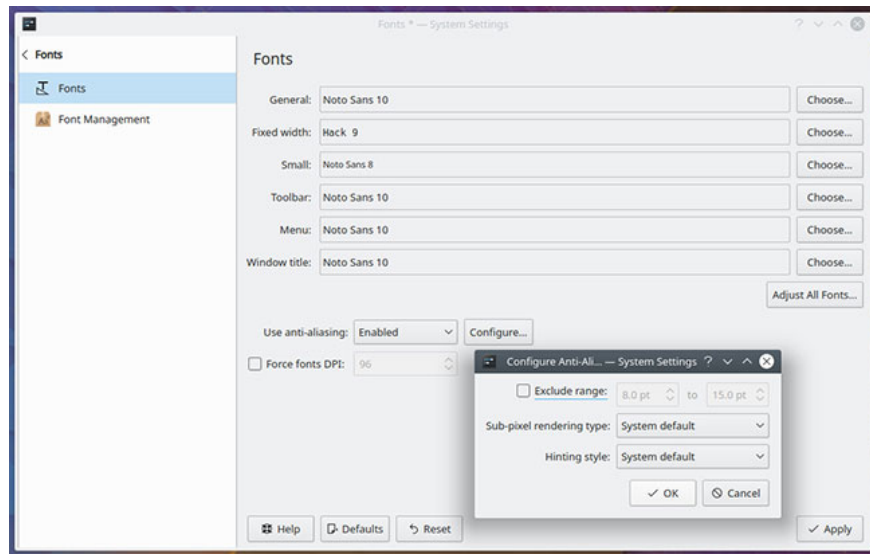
Fonts * — System Settings

< Fonts

Fonts

Font Management

Fonts

General: Noto Sans 10 Choose...

Fixed width: Hack 9 Choose...

Small: Noto Sans 8 Choose...

Toolbar: Noto Sans 10 Choose...

Menu: Noto Sans 10 Choose...

Window title: Noto Sans 10 Choose...

Adjust All Fonts...

Use anti-aliasing: Enabled Configure...

Force fonts DPI: 96

Configure Anti-Ali... — System Settings

Exclude range: 8.0 pt to 15.0 pt

Sub-pixel rendering type: System default

Hinting style: System default

✓ OK Cancel

Help Defaults Reset ✓ Apply